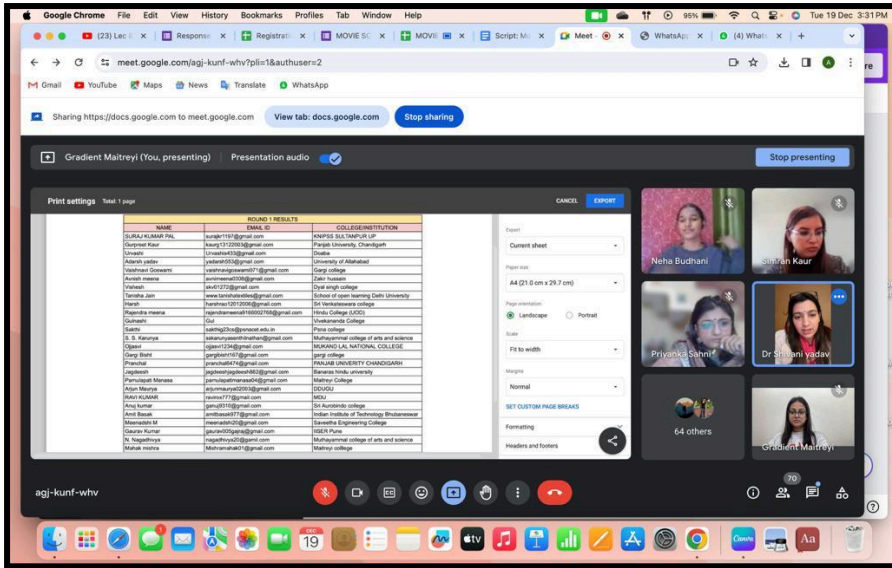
Google Chrome File Edit View History Bookmarks Profiles Tab Window Help

95% Tue 19 Dec 3:37 PM

(23) Lec I × | Respons × | Registrati × | MOVIE SC × | MOVIE × | Script: M × | Meet - × | WhatsAp × | (4) Whats × | +

meet.google.com/agj-kunf-whv?pli=1&authuser=2

Gmail YouTube Maps News Translate WhatsApp

Sharing https://docs.google.com to meet.google.com View tab: docs.google.com Stop sharing

Gradient Maitreyi (You, presenting) Presentation audio Stop presenting

Print settings Total: 1 page CANCEL EXPORT

ROUND 1 RESULTS

| NAME | EMAIL ID | COLLEGE/INSTITUTION |
|---|---|---|
| SURAJ KUMAR PAL | surajkr1197@gmail.com | KNIPSS SULTANPUR UP |
| Gurpreet Kaur | kaurg13122003@gmail.com | Panjab University, Chandigarh |
| Urvashi | Urvashis433@gmail.com | Doaba |
| Adarsh yadav | yadarsh553@gmail.com | University of Allahabad |
| Vaishnavi Goswami | vaishnavigoswami971@gmail.com | Gargi college |
| Avnish meena | avnimeena0008@gmail.com | Zakir hussain |
| Vishesh | skv01272@gmail.com | Dyal singh college |
| Tanisha Jain | www.tanishatextiles@gmail.com | School of open learning Delhi University |
| Harsh | harshrao12012006@gmail.com | Sri Venkateswara college |
| Rajendra meena | rajendrameena9166002768@gmail.com | Hindu College (UOD) |
| Gulnashi | Gul | Vivekananda College |
| Sakthi | sakthig23cs@psnacet.edu.in | Psna college |
| S. S. Karunya | sskarunyasenthilnathan@gmail.com | Muthayammal college of arts and science |
| Ojasvi | ojasvi1234@gmail.com | MUKAND LAL NATIONAL COLLEGE |
| Gargi Bisht | gargibisht167@gmail.com | gargi college |
| Pranchal | pranchal6474@gmail.com | PANJAB UNIVERITY CHANDIGARH |
| Jagdeesh | jagdeeshjagdeesh862@gmail.com | Banaras hindu university |
| Parvulapati Manasa | parvulapatimanasa04@gmail.com | Maitreyi College |
| Arjun Maurya | arjunmaurya02003@gmail.com | DDUGU |
| RAVI KUMAR | ravirox777@gmail.com | MDU |
| Anuj kumar | ganuj9316@gmail.com | Sri Aurobindo college |
| Amit Basak | amitbasak977@gmail.com | Indian Institute of Technology Bhubaneswar |
| Meenakshi M | meenakshi20@gmail.com | Saveetha Engineering College |
| Gaurav Kumar | gaurav005gaina@gmail.com | IISER Pune |
| N. Nagadhivya | nagadhivya20@gamil.com | Muthayammal college of arts and science |
| Mahak mishra | Mishramahak01@gmail.com | Maitreyi college |

Export
Current sheet
Paper size
A4 (21.0 cm x 29.7 cm)
Page orientation
Landscape Portrait
Scale
Fit to width
Margins
Normal
SET CUSTOM PAGE BREAKS
Formatting
Headers and footers

Neha Budhani
Simran Kaur
Priyanka Sahni
Dr Shivani yadav
64 others
Gradient Maitreyi

agj-kunf-whv

70

DEC 19

re